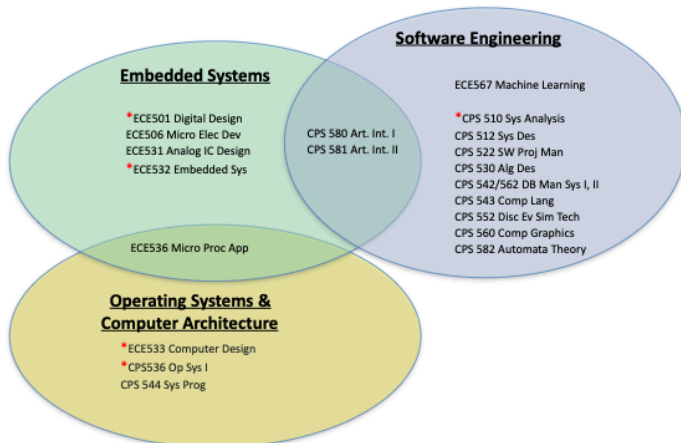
Software Engineering

ECE567 Machine Learning

*CPS 510 Sys Analysis
CPS 512 Sys Des
CPS 522 SW Proj Man
CPS 530 Alg Des
CPS 542/562 DB Man Sys I, II
CPS 543 Comp Lang
CPS 552 Disc Ev Sim Tech
CPS 560 Comp Graphics
CPS 582 Automata Theory

Embedded Systems

*ECE501 Digital Design
ECE506 Micro Elec Dev
ECE531 Analog IC Design
*ECE532 Embedded Sys

CPS 580 Art. Int. I
CPS 581 Art. Int. II

ECE536 Micro Proc App

Operating Systems & Computer Architecture

*ECE533 Computer Design
*CPS536 Op Sys I
CPS 544 Sys Prog